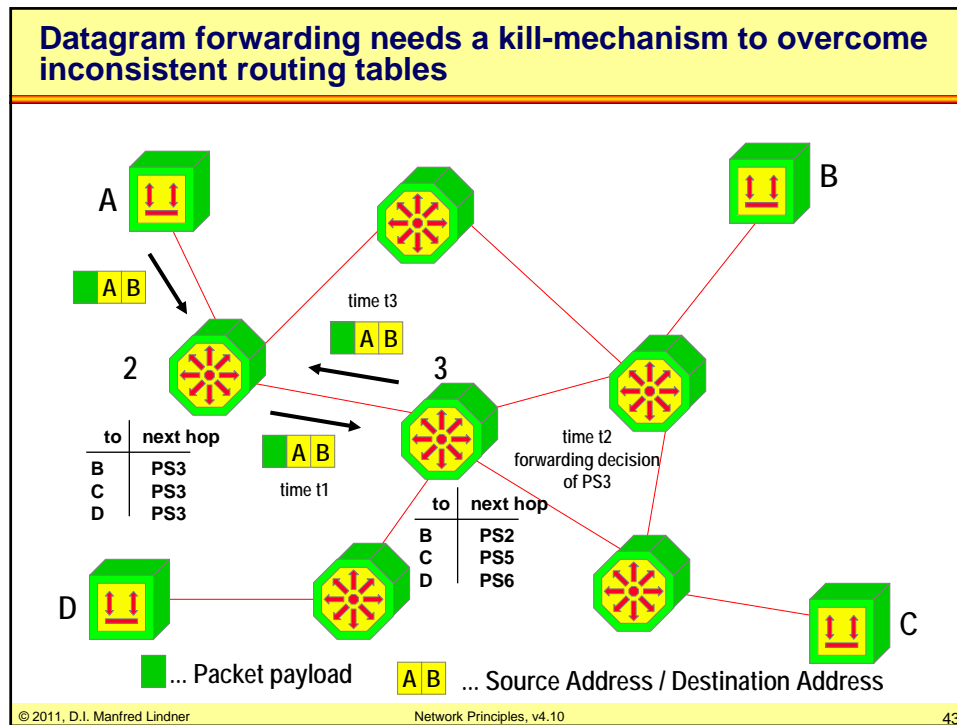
Datagram forwarding needs a kill-mechanism to overcome inconsistent routing tables

A

B

A B

time t3

A B

2

3

| to | next hop |
|---|---|
| B | PS3 |
| C | PS3 |
| D | PS3 |

A B

time t1

time t2
forwarding decision
of PS3

| to | next hop |
|---|---|
| B | PS2 |
| C | PS5 |
| D | PS6 |

D

C

... Packet payload

A B ... Source Address / Destination Address

© 2011, D.I. Manfred Lindner

Network Principles, v4.10

43